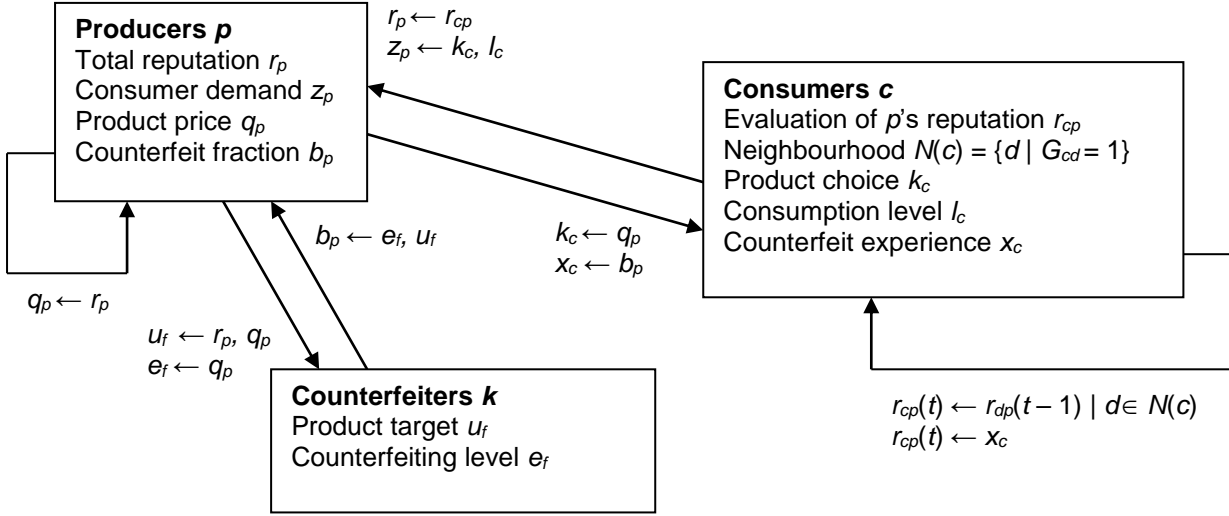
**Producers *p***
Total reputation $r_p$
Consumer demand $z_p$
Product price $q_p$
Counterfeit fraction $b_p$

$r_p \leftarrow r_{cp}$
$z_p \leftarrow k_c, l_c$

**Consumers *c***
Evaluation of *p*'s reputation $r_{cp}$
Neighbourhood $N(c) = \{d \mid G_{cd} = 1\}$
Product choice $k_c$
Consumption level $l_c$
Counterfeit experience $x_c$

$b_p \leftarrow e_f, u_f$

$k_c \leftarrow q_p$
$x_c \leftarrow b_p$

$q_p \leftarrow r_p$

$u_f \leftarrow r_p, q_p$
$e_f \leftarrow q_p$

**Counterfeiters *k***
Product target $u_f$
Counterfeiting level $e_f$

$r_{cp}(t) \leftarrow r_{dp}(t-1) \mid d \in N(c)$
$r_{cp}(t) \leftarrow x_c$